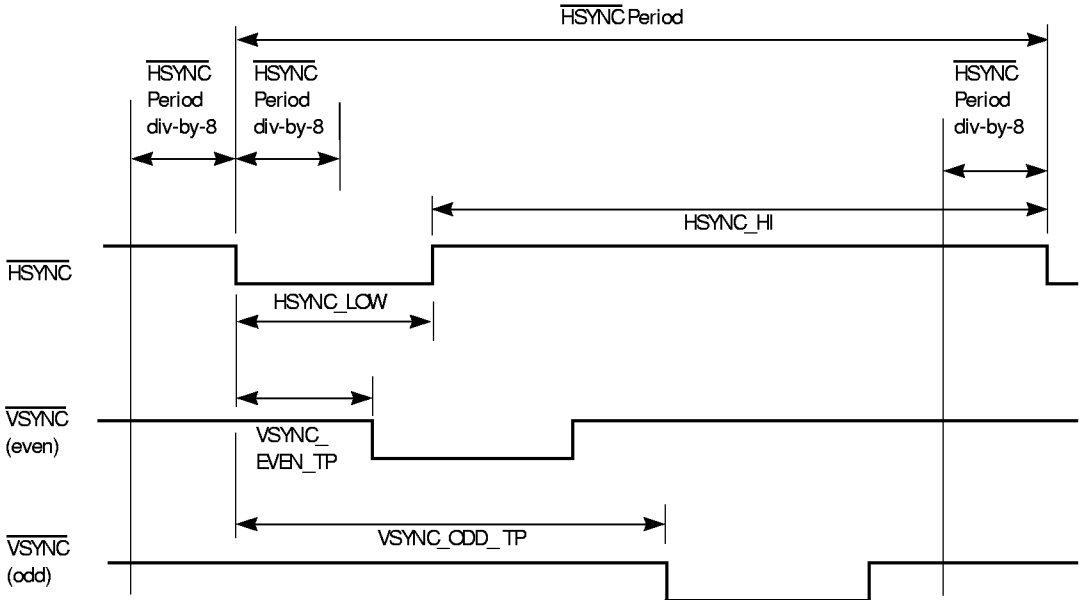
$\overline{\text{HSYNC}}$ Period

$\overline{\text{HSYNC}}$ Period div-by-8

$\overline{\text{HSYNC}}$ Period div-by-8

$\overline{\text{HSYNC}}$ Period div-by-8

HSYNC_HI

$\overline{\text{HSYNC}}$

HSYNC_LOW

$\overline{\text{VSYNC}}$ (even)

VSYNC_ EVEN_TP

VSYNC_ODD_TP

$\overline{\text{VSYNC}}$ (odd)